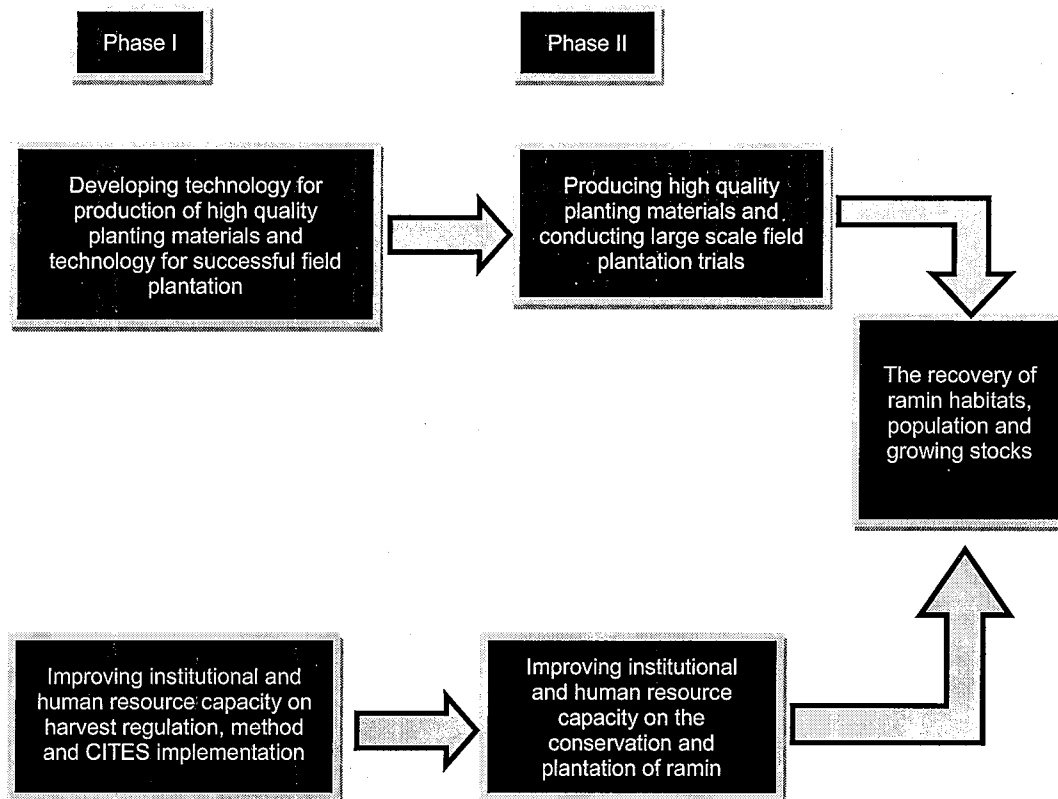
Phase I

Phase II

Developing technology for production of high quality planting materials and technology for successful field plantation

Producing high quality planting materials and conducting large scale field plantation trials

The recovery of ramin habitats, population and growing stocks

Improving institutional and human resource capacity on harvest regulation, method and CITES implementation

Improving institutional and human resource capacity on the conservation and plantation of ramin